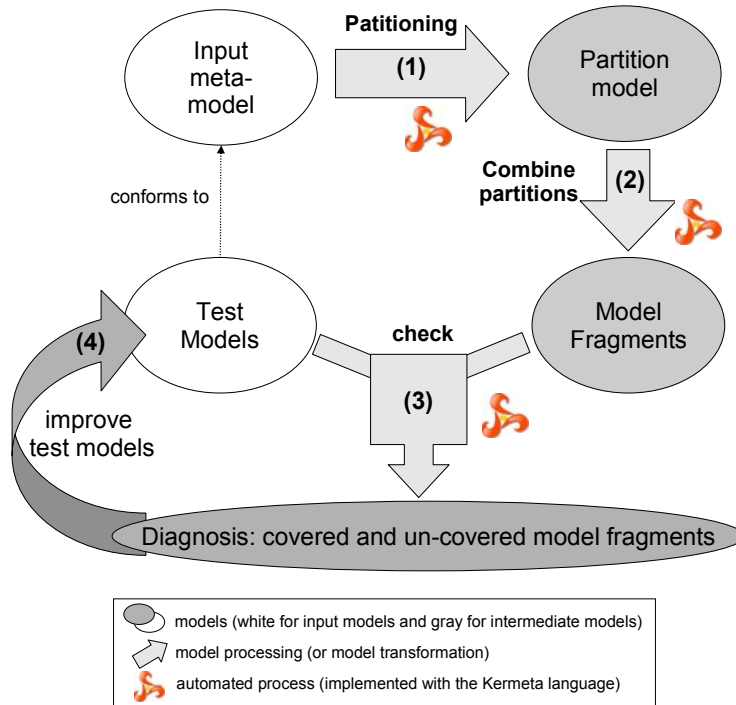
Input meta-model

Patitioning

(1)

Partition model

Combine partitions

(2)

conforms to

Test Models

check

Model Fragments

(4)

(3)

improve test models

Diagnosis: covered and un-covered model fragments

models (white for input models and gray for intermediate models)
model processing (or model transformation)
automated process (implemented with the Kermeta language)